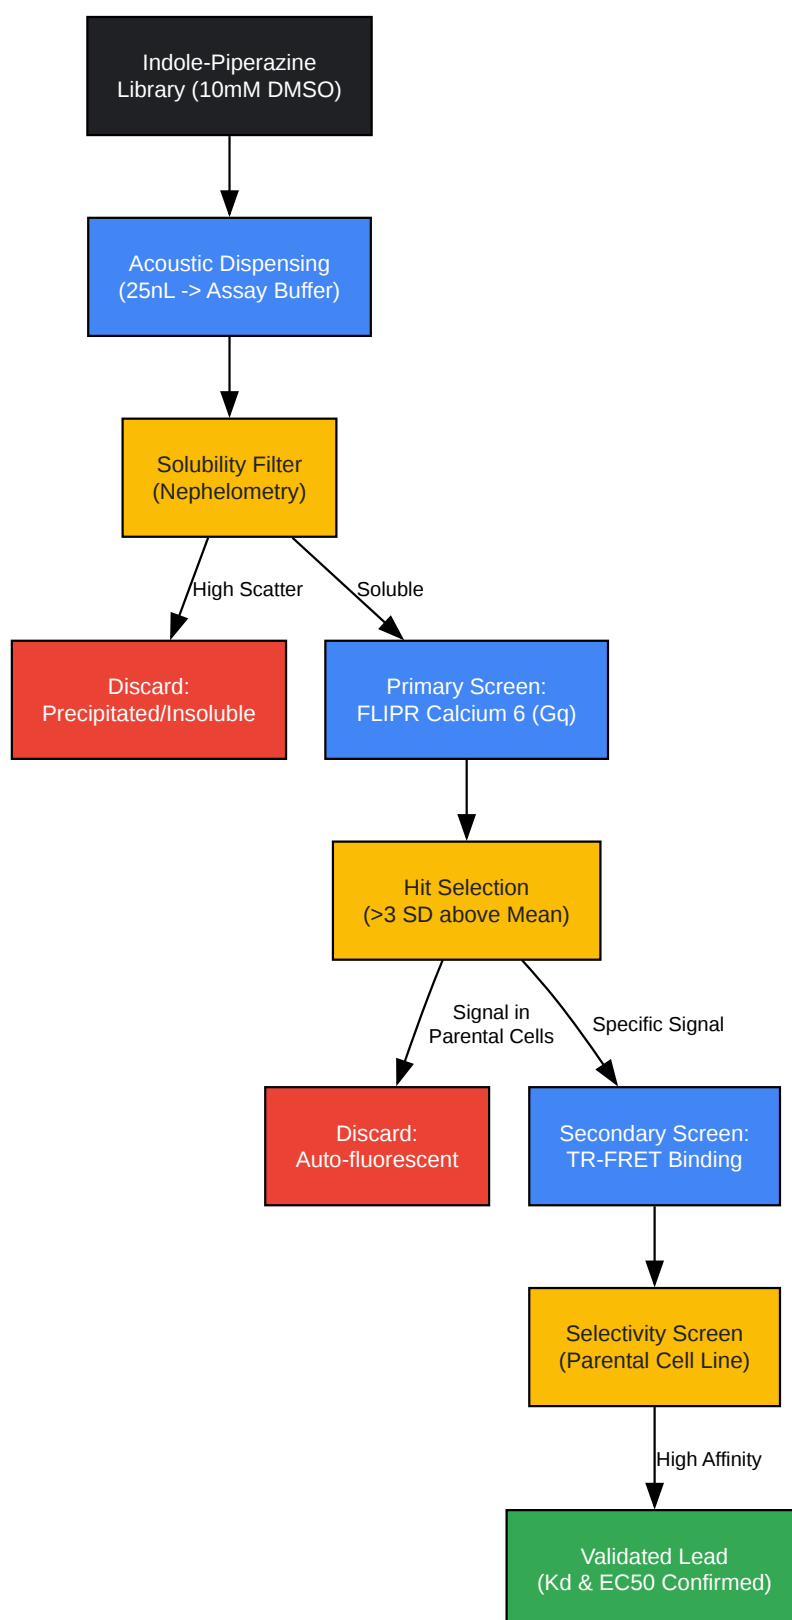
Indole-Piperazine Library (10mM DMSO)

Acoustic Dispensing (25nL -> Assay Buffer)

Solubility Filter (Nephelometry)

High Scatter

Soluble

Discard: Precipitated/Insoluble

Primary Screen: FLIPR Calcium 6 (Gq)

Hit Selection (>3 SD above Mean)

Signal in Parental Cells

Specific Signal

Discard: Auto-fluorescent

Secondary Screen: TR-FRET Binding

Selectivity Screen (Parental Cell Line)

High Affinity

Validated Lead (Kd & EC50 Confirmed)